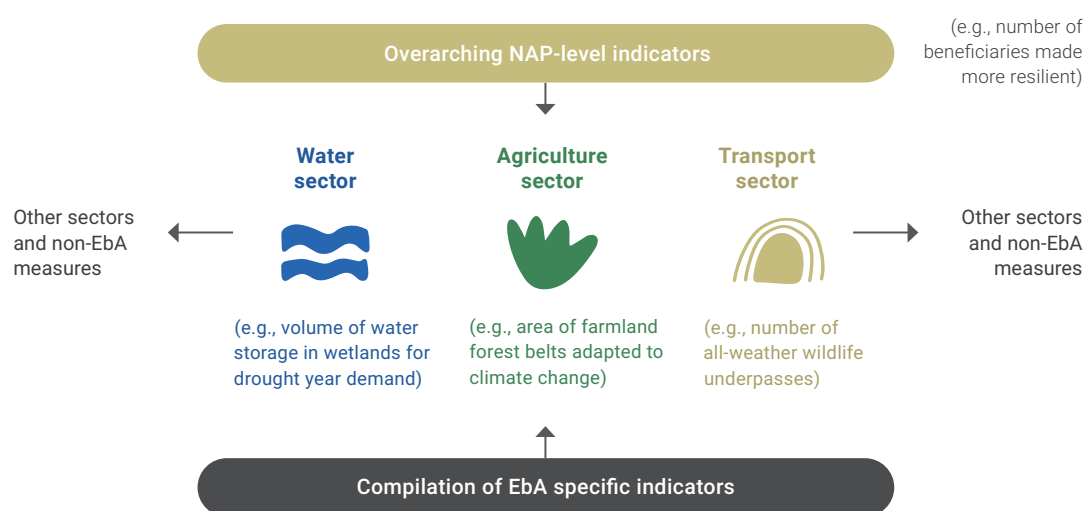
Overarching NAP-level indicators

(e.g., number of beneficiaries made more resilient)

Other sectors and non-EbA measures

Water sector

(e.g., volume of water storage in wetlands for drought year demand)

Agriculture sector

(e.g., area of farmland forest belts adapted to climate change)

Transport sector

(e.g., number of all-weather wildlife underpasses)

Other sectors and non-EbA measures

Compilation of EbA specific indicators